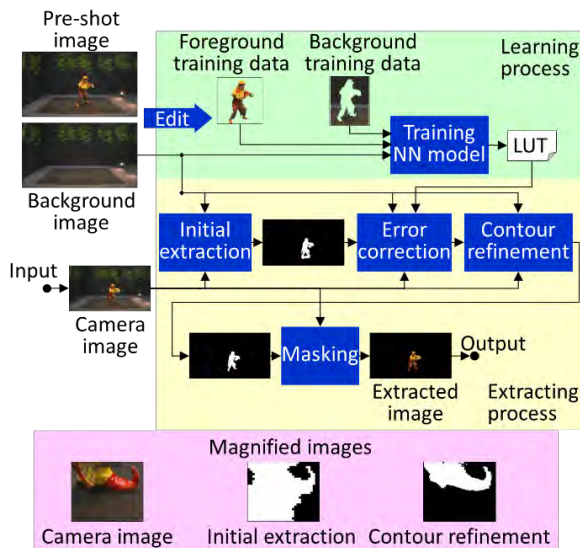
Pre-shot image

Foreground training data

Background training data

Learning process

Edit

Training NN model

LUT

Background image

Initial extraction

Error correction

Contour refinement

Input

Camera image

Masking

Output

Extracted image

Extracting process

Magnified images

Camera image

Initial extraction

Contour refinement